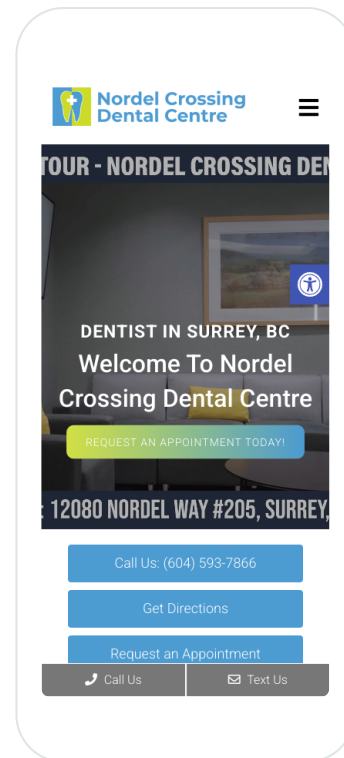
Nordel Crossing Dental Centre

TOUR - NORDEL CROSSING DEN

DENTIST IN SURREY, BC

Welcome To Nordel Crossing Dental Centre

REQUEST AN APPOINTMENT TODAY!

: 12080 NORDEL WAY #205, SURREY,

Call Us: (604) 593-7866

Get Directions

Request an Appointment

Call Us

Text Us